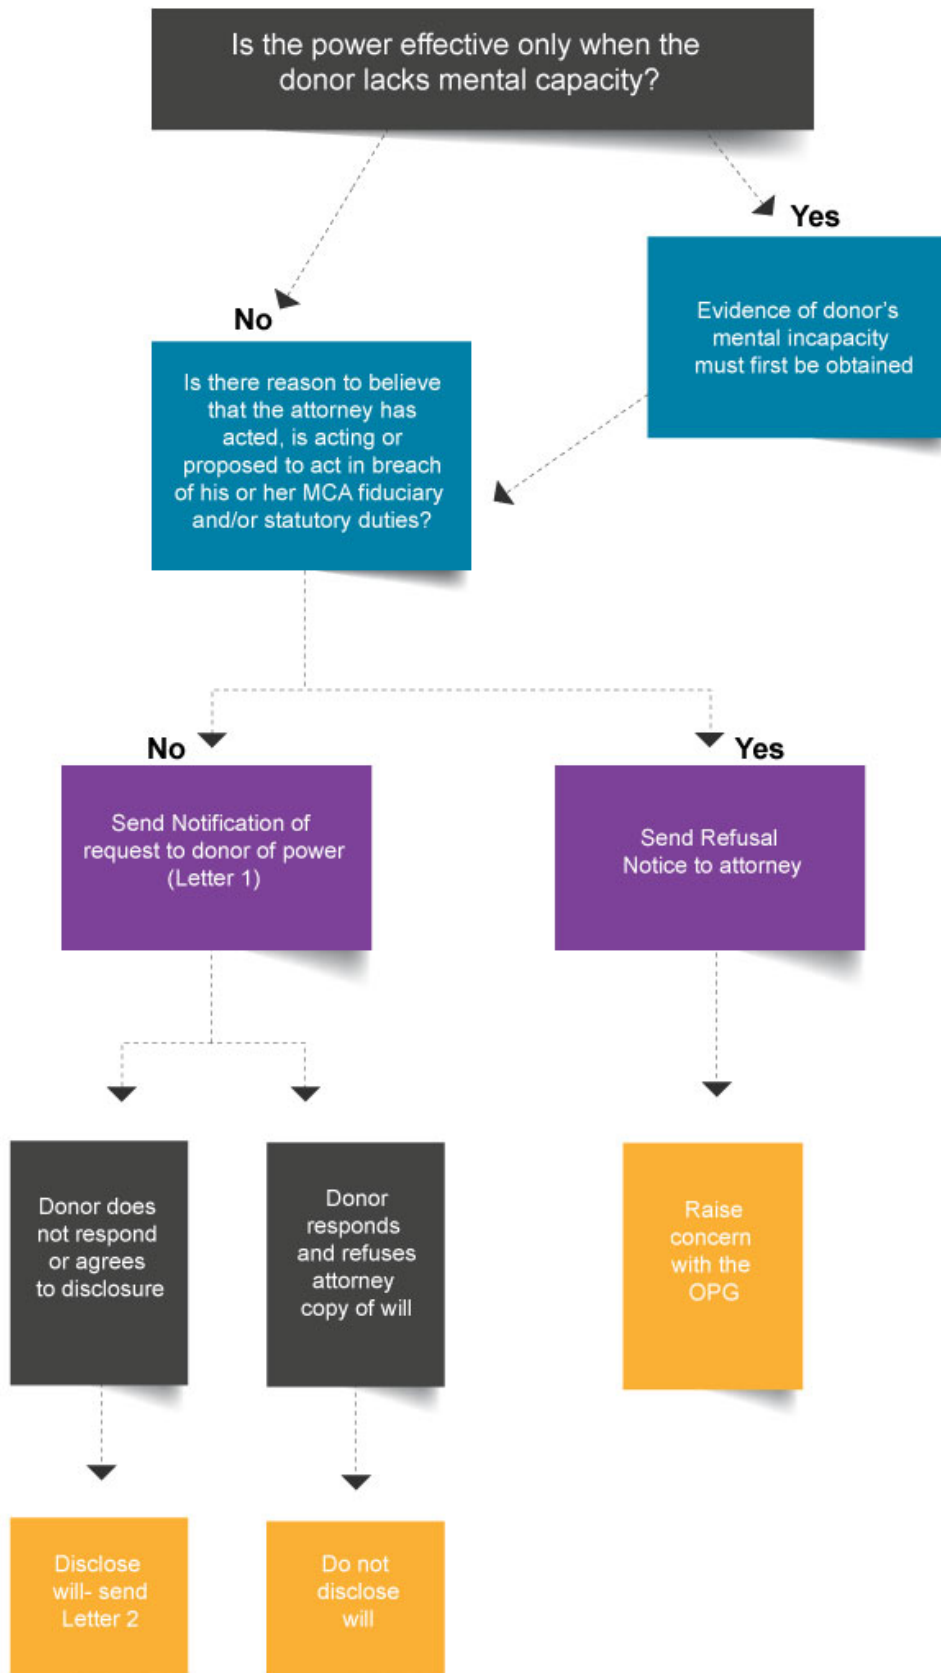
Is the power effective only when the donor lacks mental capacity?

No

Yes

Evidence of donor's mental incapacity must first be obtained

Is there reason to believe that the attorney has acted, is acting or proposed to act in breach of his or her MCA fiduciary and/or statutory duties?

No

Yes

Send Notification of request to donor of power (Letter 1)

Send Refusal Notice to attorney

Donor does not respond or agrees to disclosure

Donor responds and refuses attorney copy of will

Raise concern with the OPG

Disclose will- send Letter 2

Do not disclose will